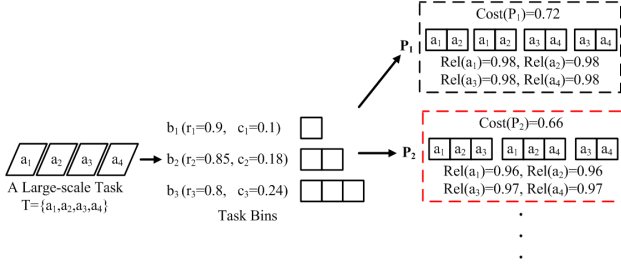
$a_1$ $a_2$ $a_3$ $a_4$

A Large-scale Task
$T=\{a_1,a_2,a_3,a_4\}$

$b_1$ ($r_1$=0.9, $c_1$=0.1)
$b_2$ ($r_2$=0.85, $c_2$=0.18)
$b_3$ ($r_3$=0.8, $c_3$=0.24)

Task Bins

$P_1$

Cost($P_1$)=0.72
$a_1$ $a_2$ $a_1$ $a_2$ $a_3$ $a_4$ $a_3$ $a_4$
Rel($a_1$)=0.98, Rel($a_2$)=0.98
Rel($a_3$)=0.98, Rel($a_4$)=0.98

$P_2$

Cost($P_2$)=0.66
$a_1$ $a_2$ $a_3$ $a_1$ $a_2$ $a_4$ $a_3$ $a_4$
Rel($a_1$)=0.96, Rel($a_2$)=0.96
Rel($a_3$)=0.97, Rel($a_4$)=0.97

.
.
.